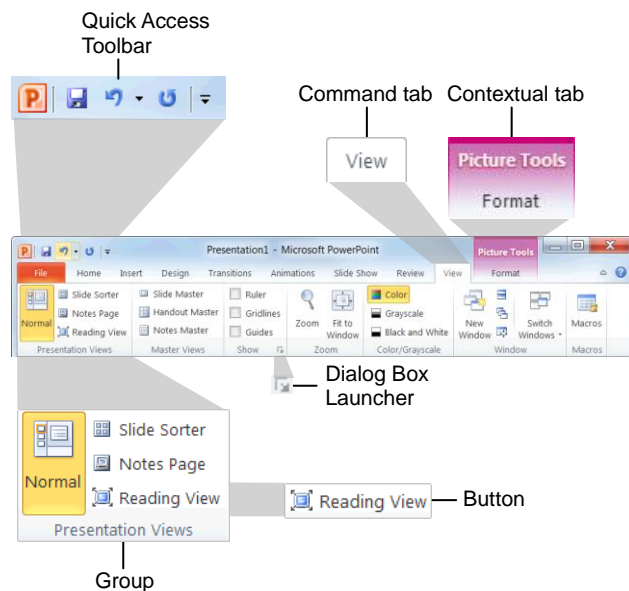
Quick Access Toolbar

Command tab

Contextual tab

View

Picture Tools

Format

Presentation1 - Microsoft PowerPoint

Picture Tools

File

Home

Insert

Design

Transitions

Animations

Slide Show

Review

View

Format

Normal

Slide Sorter

Notes Page

Reading View

Presentation Views

Slide Master

Handout Master

Notes Master

Master Views

Ruler

Gridlines

Guides

Show

Zoom

Fit to Window

Zoom

Color

Grayscale

Black and White

Color/Grayscale

New Window

Switch Windows

Window

Macros

Macros

Dialog Box Launcher

Normal

Slide Sorter

Notes Page

Reading View

Presentation Views

Reading View

Button

Group